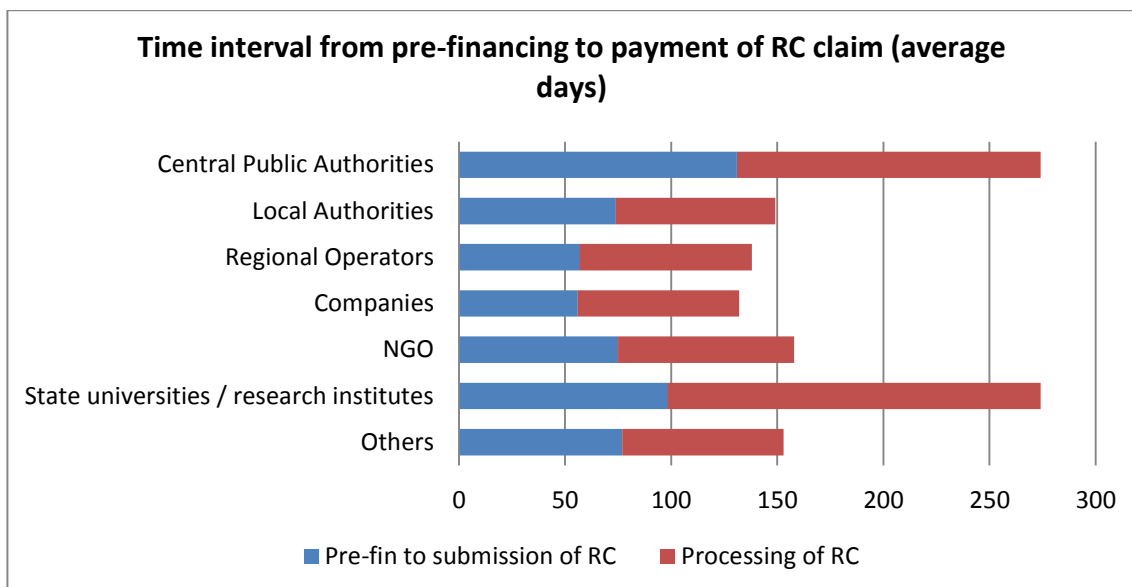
Time interval from pre-financing to payment of RC claim (average days)

Central Public Authorities
Local Authorities
Regional Operators
Companies
NGO
State universities / research institutes
Others

0 50 100 150 200 250 300

Pre-fin to submission of RC
Processing of RC